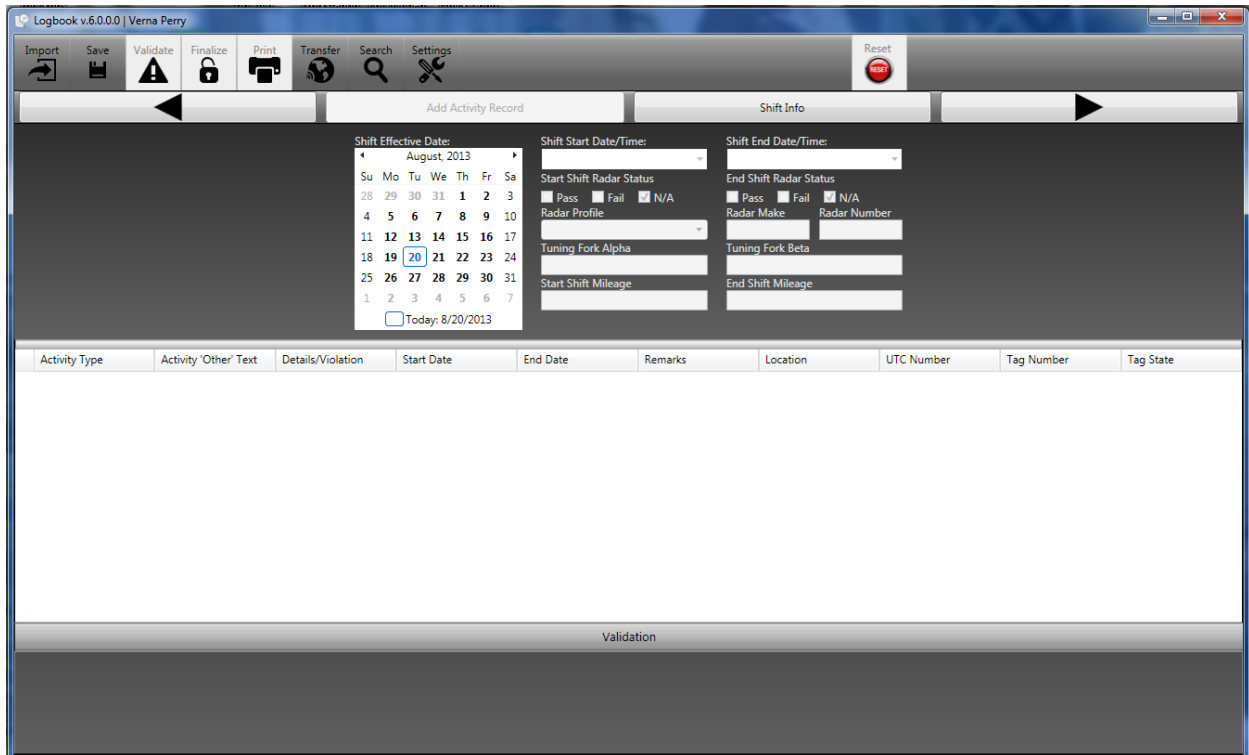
Logbook v.6.0.0.0 | Verna Perry

Import Save Validate Finalize Print Transfer Search Settings Reset

RESET

Add Activity Record

Shift Info

Shift Effective Date:

August, 2013

| Su | Mo | Tu | We | Th | Fr | Sa |
|---|---|---|---|---|---|---|
| 28 | 29 | 30 | 31 | 1 | 2 | 3 |
| 4 | 5 | 6 | 7 | 8 | 9 | 10 |
| 11 | 12 | 13 | 14 | 15 | 16 | 17 |
| 18 | 19 | 20 | 21 | 22 | 23 | 24 |
| 25 | 26 | 27 | 28 | 29 | 30 | 31 |
| 1 | 2 | 3 | 4 | 5 | 6 | 7 |

Today: 8/20/2013

Shift Start Date/Time:

Start Shift Radar Status

Pass Fail N/A

Radar Profile

Tuning Fork Alpha

Start Shift Mileage

Shift End Date/Time:

End Shift Radar Status

Pass Fail N/A

Radar Make Radar Number

Tuning Fork Beta

End Shift Mileage

| Activity Type | Activity 'Other' Text | Details/Violation | Start Date | End Date | Remarks | Location | UTC Number | Tag Number | Tag State |
|---|---|---|---|---|---|---|---|---|---|

Validation